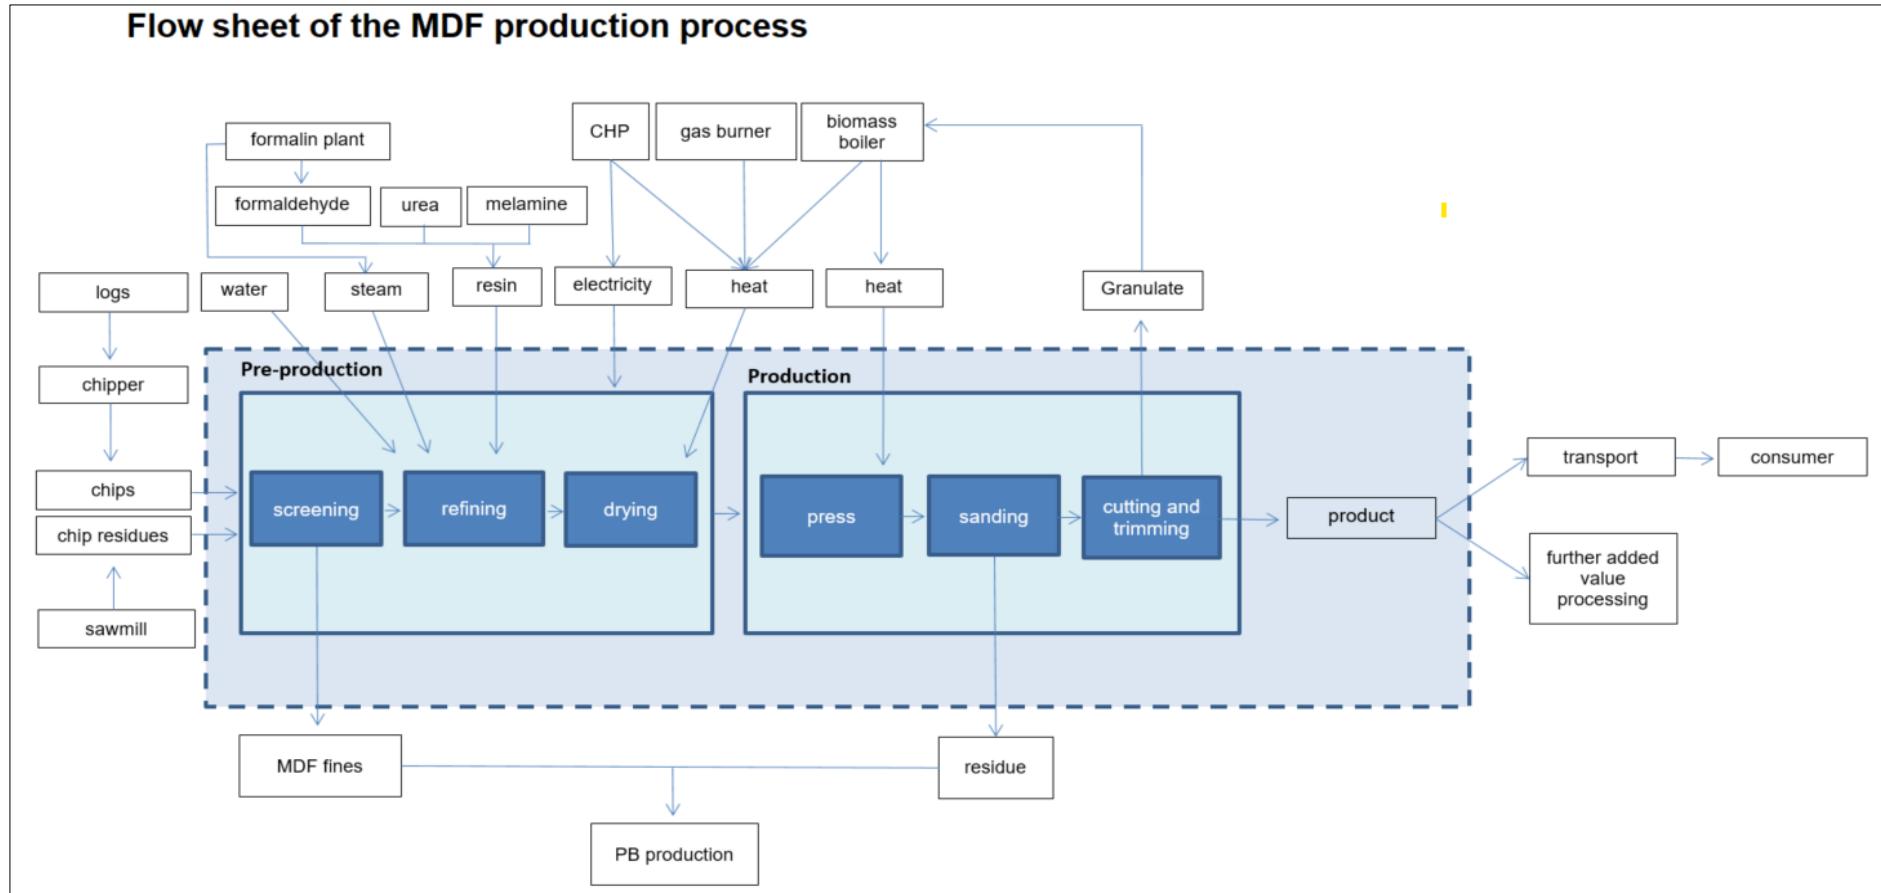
Flow sheet of the MDF production process

formalin plant

CHP

gas burner

biomass boiler

formaldehyde

urea

melamine

logs

water

steam

resin

electricity

heat

heat

Granulate

chipper

Pre-production

Production

chips

chip residues

sawmill

screening

refining

drying

press

sanding

cutting and trimming

product

transport

consumer

further added value processing

MDF fines

residue

PB production